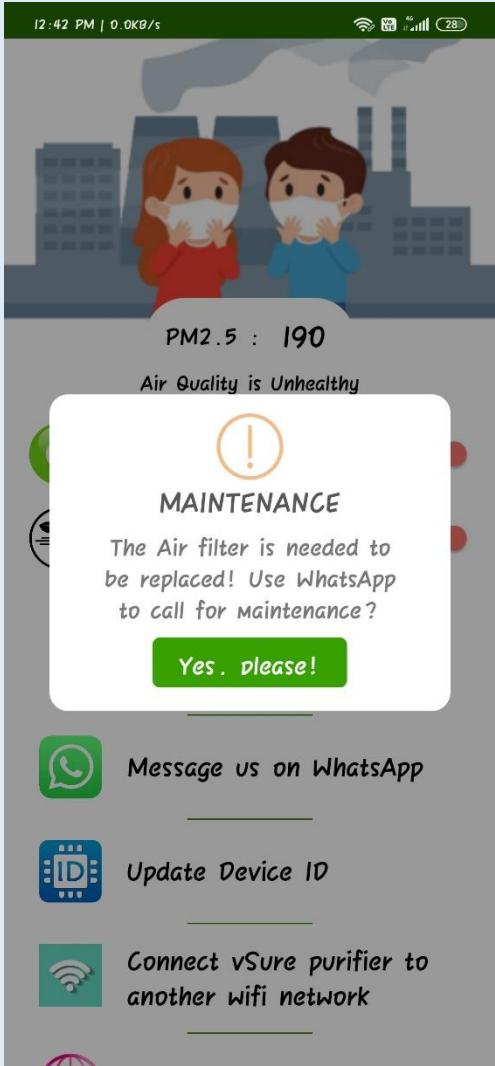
12:42 PM | 0.0KB/s

Vo LTE 4G 28

PM2.5 : 190

Air Quality is Unhealthy

!

MAINTENANCE

The Air filter is needed to be replaced! Use WhatsApp to call for maintenance?

Yes, please!

Message us on WhatsApp

ID

Update Device ID

Connect vSure purifier to another wifi network